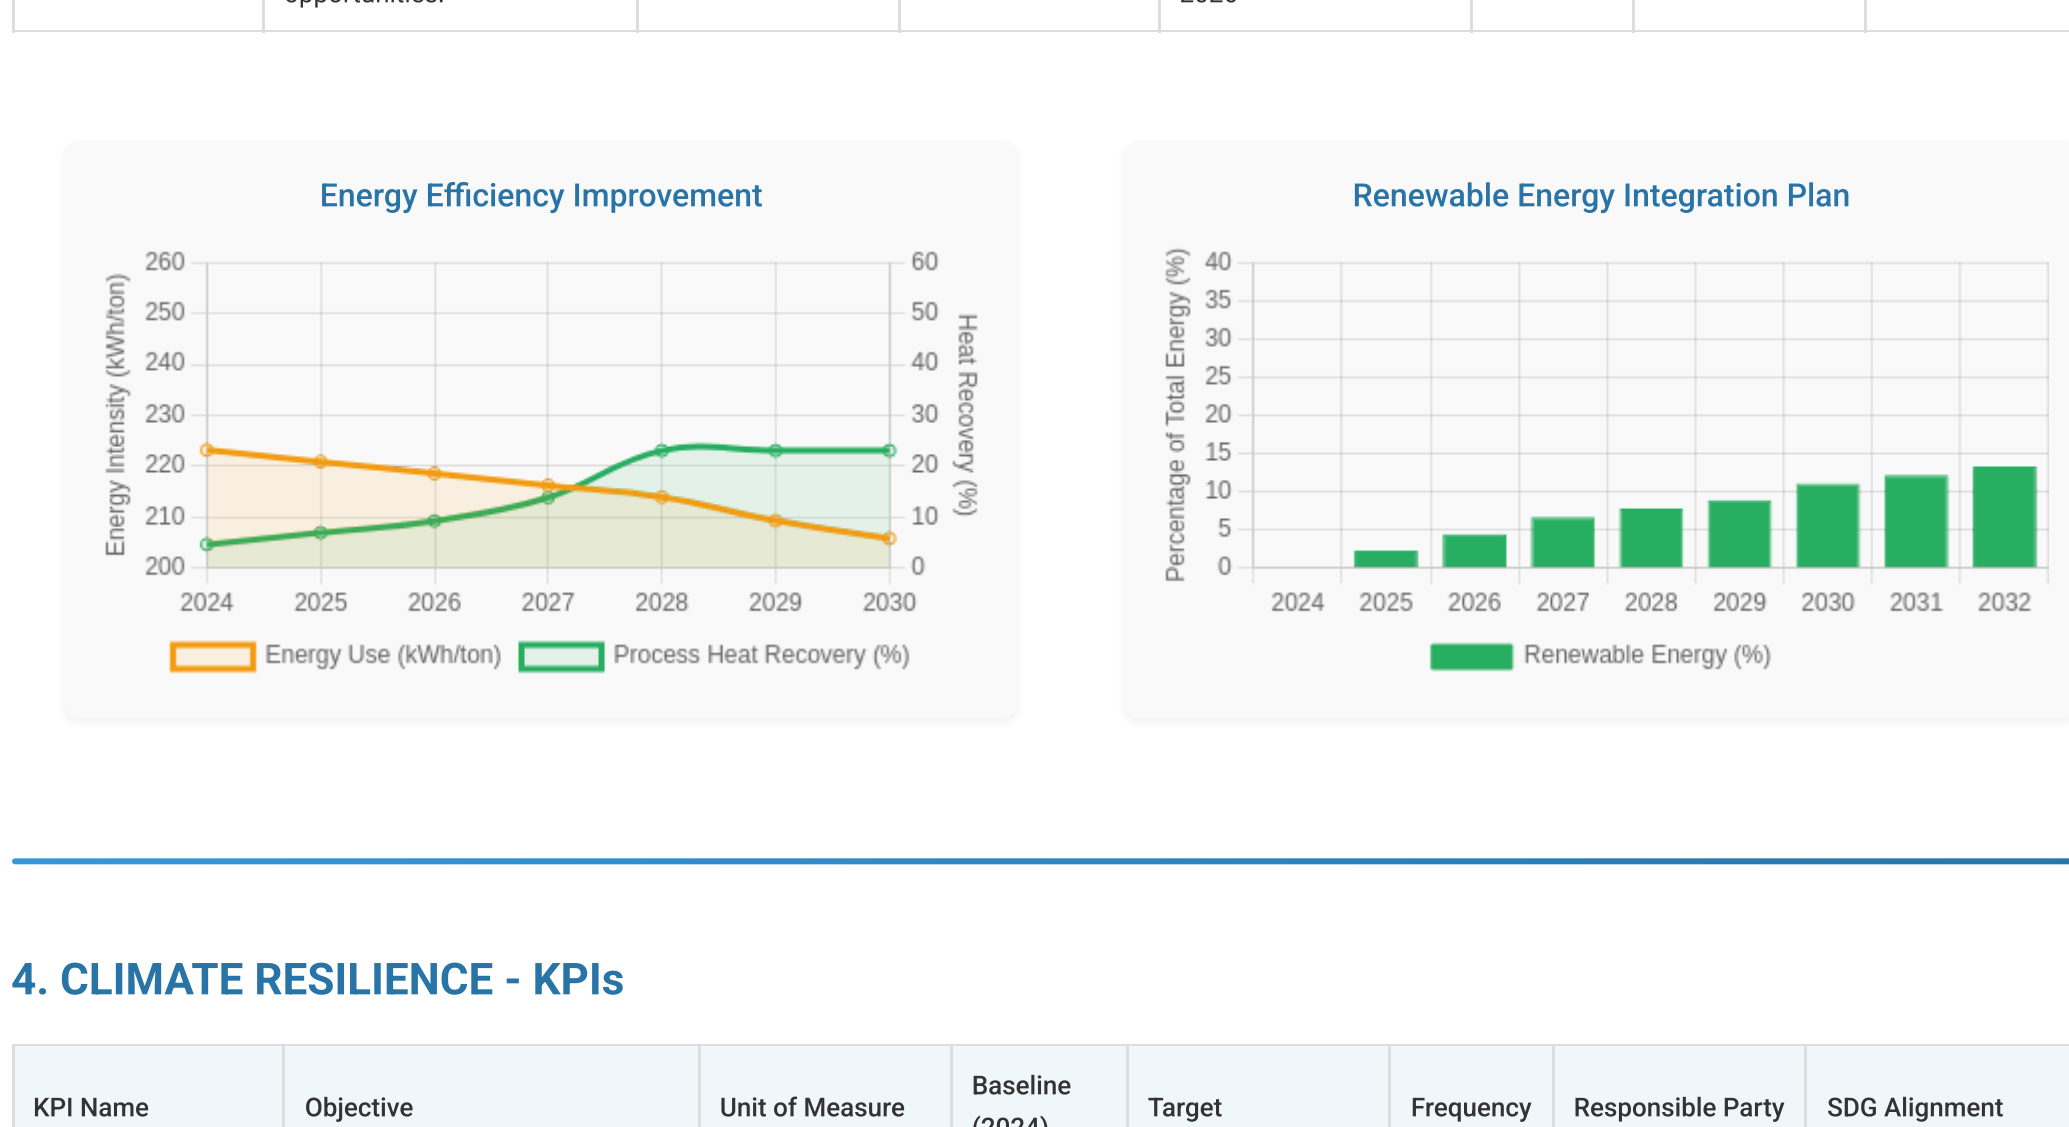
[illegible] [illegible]

Energy Efficiency Improvement

Energy Intensity (kWh/ton)

260
250
240
230
220
210
200

60
50
40
30
20
10
0

Heat Recovery (%)

2024 2025 2026 2027 2028 2029 2030

Energy Use (kWh/ton) Process Heat Recovery (%)

Renewable Energy Integration Plan

Percentage of Total Energy (%)

40
35
30
25
20
15
10
5
0

2024 2025 2026 2027 2028 2029 2030 2031 2032

Renewable Energy (%)

4. CLIMATE RESILIENCE - KPIs

| KPI Name | Objective | Unit of Measure | Baseline (2024) | Target | Frequency | Responsible Party | SDG Alignment |
|---|---|---|---|---|---|---|---|